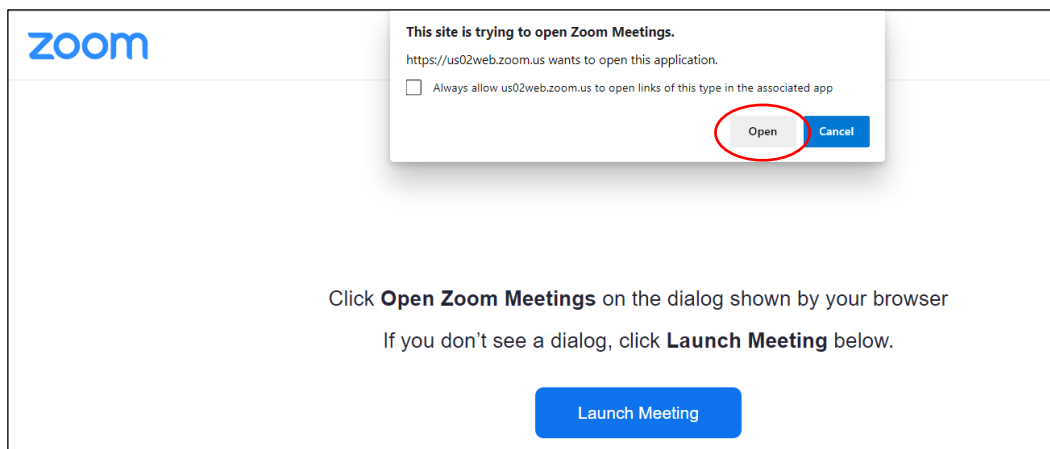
zoom

This site is trying to open Zoom Meetings.

https://us02web.zoom.us wants to open this application.

Always allow us02web.zoom.us to open links of this type in the associated app

Open

Cancel

Click **Open Zoom Meetings** on the dialog shown by your browser

If you don’t see a dialog, click **Launch Meeting** below.

Launch Meeting